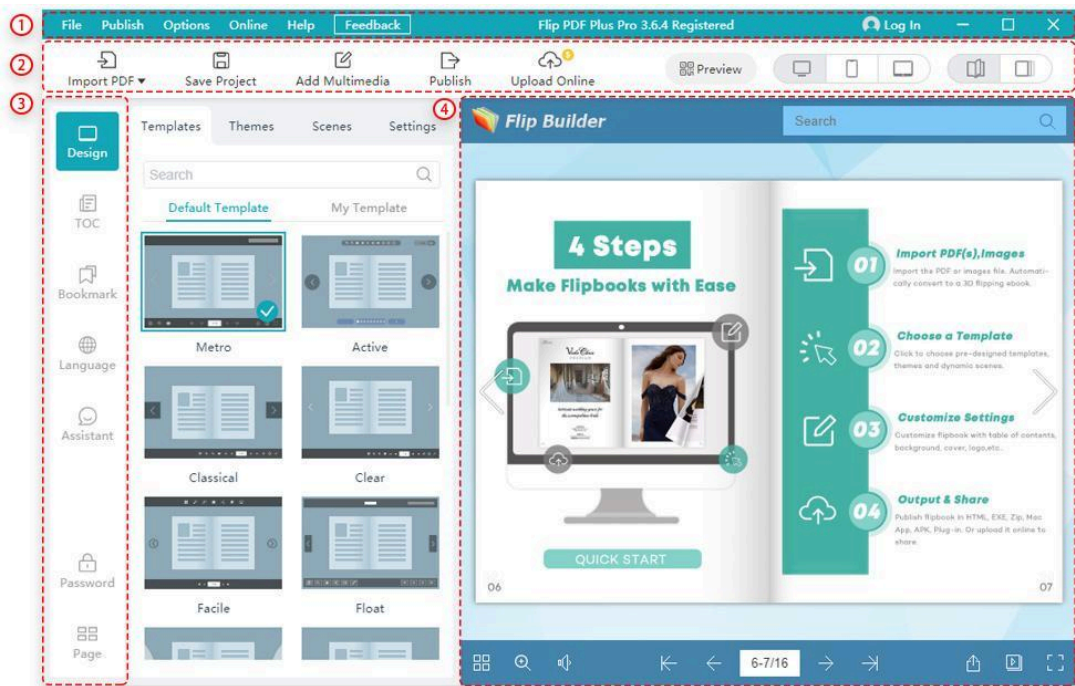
①
File Publish Options Online Help Feedback
Flip PDF Plus Pro 3.6.4 Registered
Log In

②
Import PDF ▾
Save Project
Add Multimedia
Publish
Upload Online
Preview

③
Design
TOC
Bookmark
Language
Assistant
Password
Page

Templates Themes Scenes Settings
Search
Default Template My Template
Metro
Active
Classical
Clear
Facile
Float

④
Flip Builder
Search

4 Steps
Make Flipbooks with Ease
QUICK START
06

01 Import PDF(s),Images
Import the PDF or images file. Automatically convert to a 3D flipping ebook.
02 Choose a Template
Click to choose pre-designed templates, themes and dynamic scenes.
03 Customize Settings
Customize flipbook with table of contents, background, cover, logo,etc.
04 Output & Share
Publish flipbook in HTML, EXE, Zip, Mac App, APK, Plug-in. Or upload it online to share.
07

6-7/16